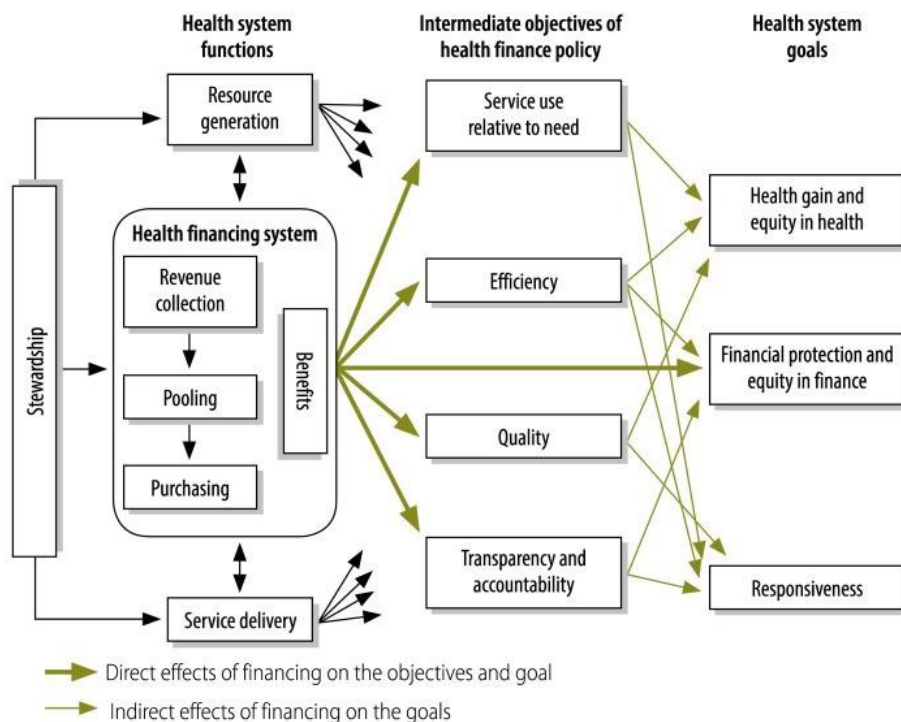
Health system functions

Intermediate objectives of health finance policy

Health system goals

Resource generation

Stewardship

Health financing system

Revenue collection

Pooling

Purchasing

Benefits

Service delivery

Service use relative to need

Efficiency

Quality

Transparency and accountability

Health gain and equity in health

Financial protection and equity in finance

Responsiveness

Direct effects of financing on the objectives and goal

Indirect effects of financing on the goals